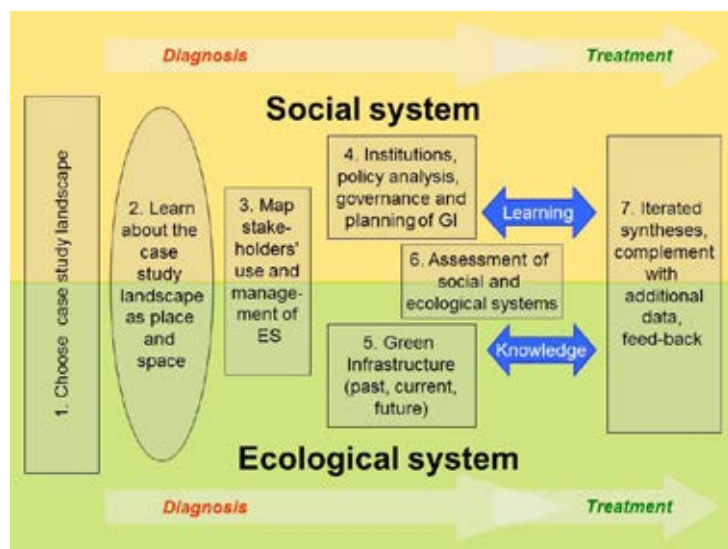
Diagnosis

Treatment

Social system

1. Choose case study landscape

2. Learn about the case study landscape as place and space

3. Map stakeholders' use and management of ES

4. Institutions, policy analysis, governance and planning of GI

Learning

6. Assessment of social and ecological systems

5. Green Infrastructure (past, current, future)

Knowledge

7. Iterated syntheses, complement with additional data, feed-back

Ecological system

Diagnosis

Treatment